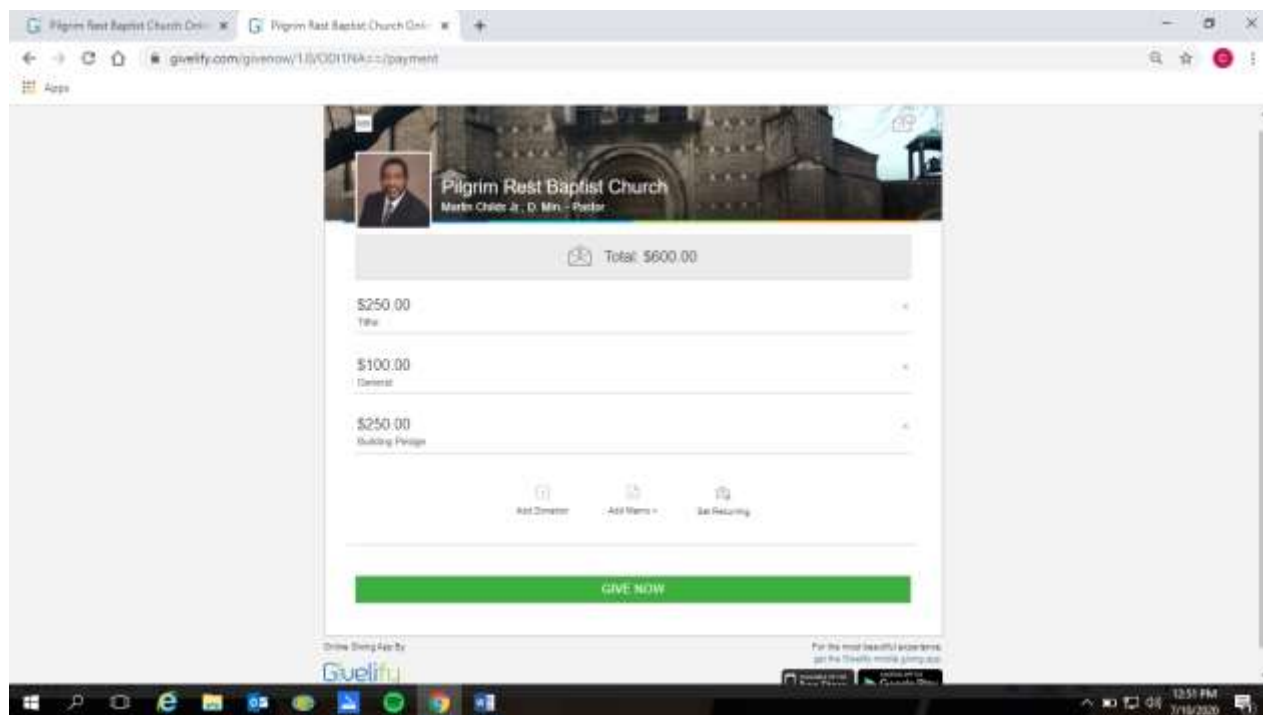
Pilgrim Rest Baptist Church Onl ×
Pilgrim Rest Baptist Church Onl ×
+

givelify.com/givenow/1.0/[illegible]/payment

Apps

Pilgrim Rest Baptist Church
Martin Childs Jr., D. Min. - Pastor

Total: $600.00

$250.00
Tithe

$100.00
General

$250.00
Building Pledge

Add Donation
Add Memo
Set Recurring

GIVE NOW

Online Giving App By
Givelify

For the most beautiful experience get the Givelify mobile giving app

12:51 PM
7/19/2020